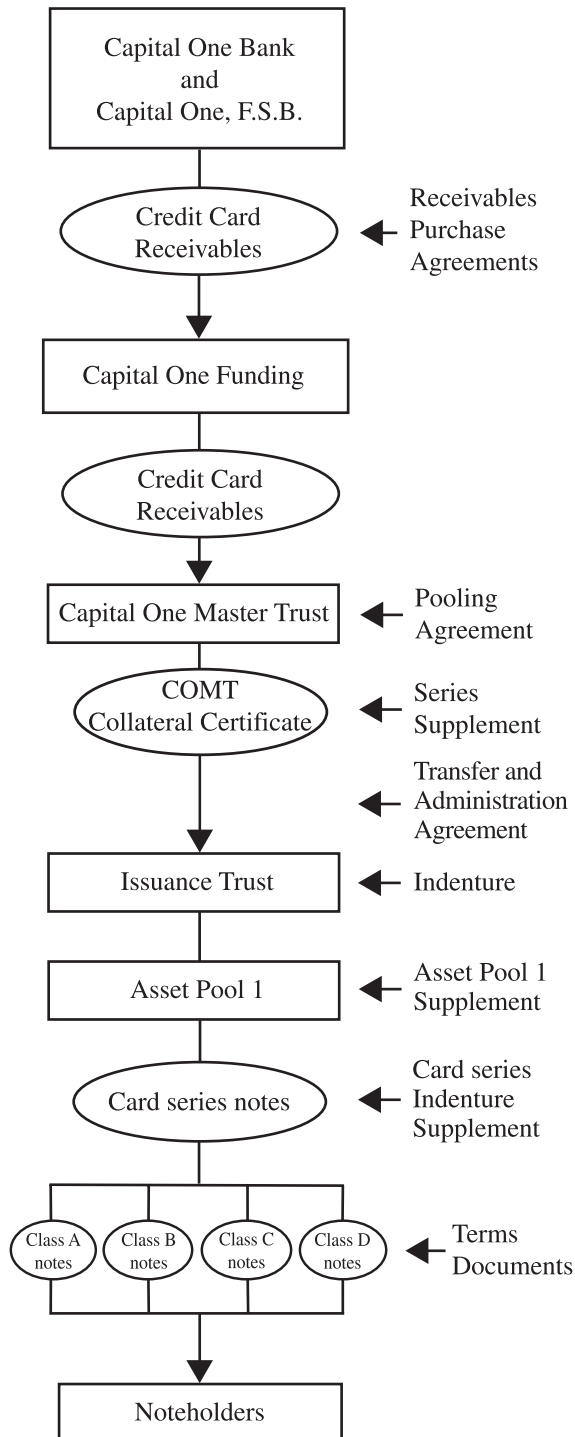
Capital One Bank
and
Capital One, F.S.B.

Credit Card Receivables

Receivables Purchase Agreements

Capital One Funding

Credit Card Receivables

Capital One Master Trust

Pooling Agreement

COMT Collateral Certificate

Series Supplement

Transfer and Administration Agreement

Issuance Trust

Indenture

Asset Pool 1

Asset Pool 1 Supplement

Card series notes

Card series Indenture Supplement

Class A notes

Class B notes

Class C notes

Class D notes

Terms Documents

Noteholders